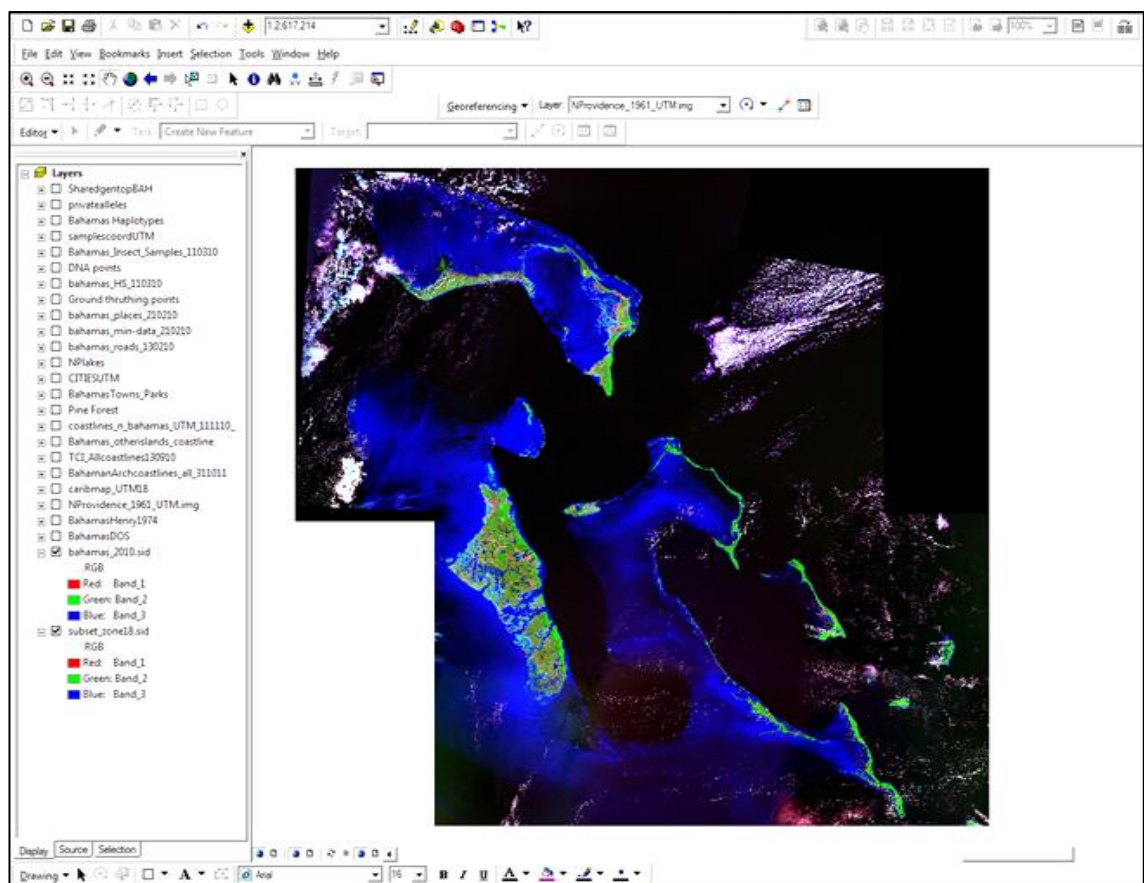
1:2,617,214

File Edit View Bookmarks Insert Selection Tools Window Help

Georeferencing ▾ Layer: NProvidence_1961_UTM.img

Editor ▾ Task: Create New Feature Target:

Layers
SharedgentopBAH
privatealleles
Bahamas Haplotypes
samplescoordUTM
Bahamas_Insect_Samples_110310
DNA points
bahamas_HS_110310
Ground thruthing points
bahamas_places_210210
bahamas_min-data_210210
bahamas_roads_130210
NPlakes
CITIESUTM
BahamasTowns_Parks
Pine Forest
coastlines_n_bahamas_UTM_111110_
Bahamas_otherislands_coastline
TCI_Allcoastlines130910
BahamanArchcoastlines_all_311011
caribmap_UTM18
NProvidence_1961_UTM.img
BahamasHenry1974
BahamasDOS
bahamas_2010.sid
RGB
Red: Band_1
Green: Band_2
Blue: Band_3
subset_zone18.sid
RGB
Red: Band_1
Green: Band_2
Blue: Band_3

Display Source Selection

Drawing ▾ A ▾ Arial 16 B I U A ▾